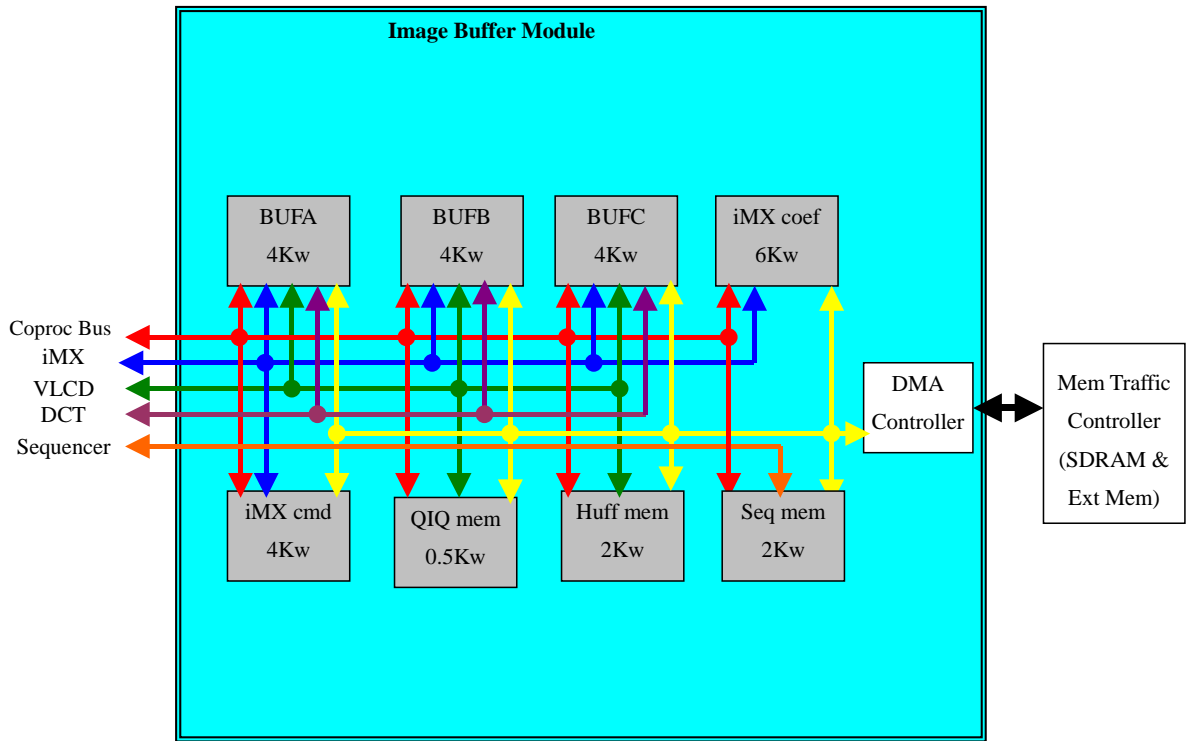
Image Buffer Module

BUFA
4Kw

BUFB
4Kw

BUFC
4Kw

iMX coef
6Kw

Coproc Bus
iMX
VLCD
DCT
Sequencer

DMA
Controller

Mem Traffic
Controller
(SDRAM &
Ext Mem)

iMX cmd
4Kw

QIQ mem
0.5Kw

Huff mem
2Kw

Seq mem
2Kw